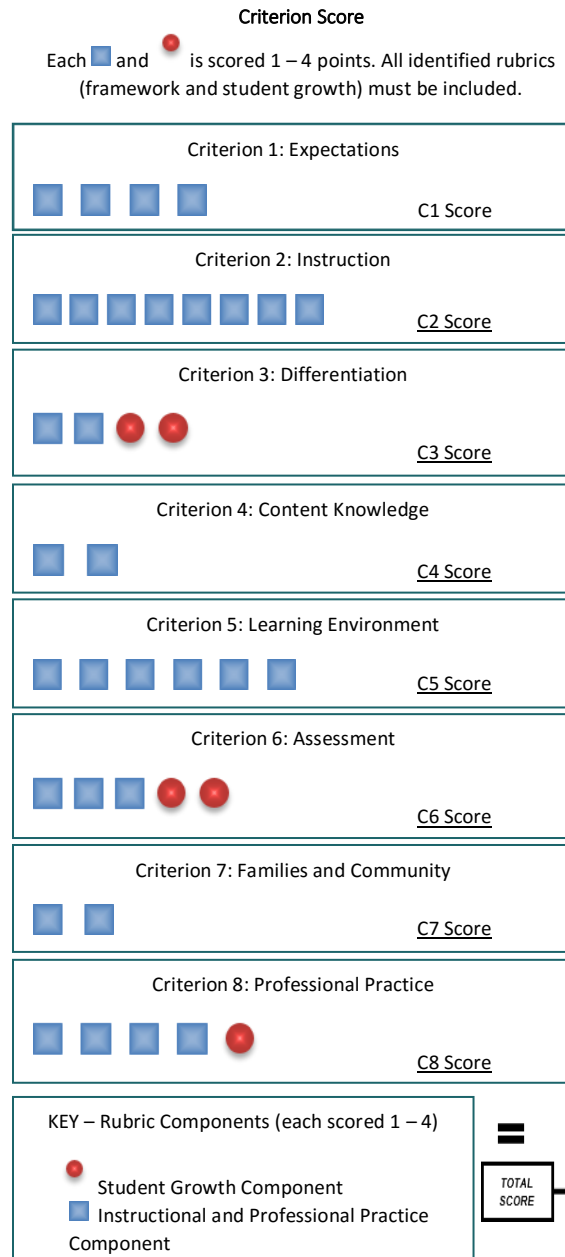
Criterion Score

Each and is scored 1 – 4 points. All identified rubrics (framework and student growth) must be included.

Criterion 1: Expectations

C1 Score

Criterion 2: Instruction

C2 Score

Criterion 3: Differentiation

C3 Score

Criterion 4: Content Knowledge

C4 Score

Criterion 5: Learning Environment

C5 Score

Criterion 6: Assessment

C6 Score

Criterion 7: Families and Community

C7 Score

Criterion 8: Professional Practice

C8 Score

KEY – Rubric Components (each scored 1 – 4)

Student Growth Component

Instructional and Professional Practice Component

=

TOTAL SCORE